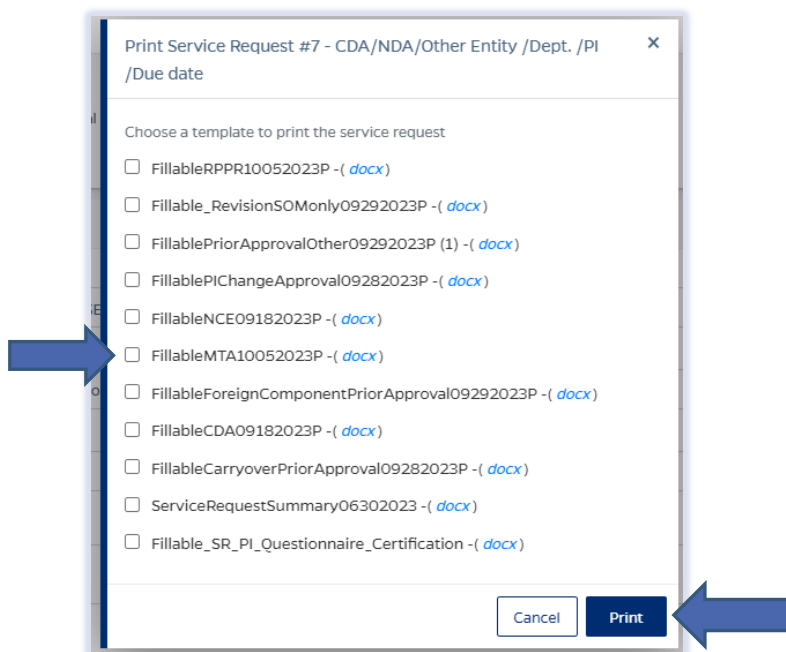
Print Service Request #7 - CDA/NDA/Other Entity /Dept. /PI /Due date

×

Choose a template to print the service request

FillableRPPR10052023P -( docx )

Fillable_RevisionSOMonly09292023P -( docx )

FillablePriorApprovalOther09292023P (1) -( docx )

FillablePIChangeApproval09282023P -( docx )

FillableNCE09182023P -( docx )

FillableMTA10052023P -( docx )

FillableForeignComponentPriorApproval09292023P -( docx )

FillableCDA09182023P -( docx )

FillableCarryoverPriorApproval09282023P -( docx )

ServiceRequestSummary06302023 -( docx )

Fillable_SR_PI_Questionnaire_Certification -( docx )

Cancel

Print